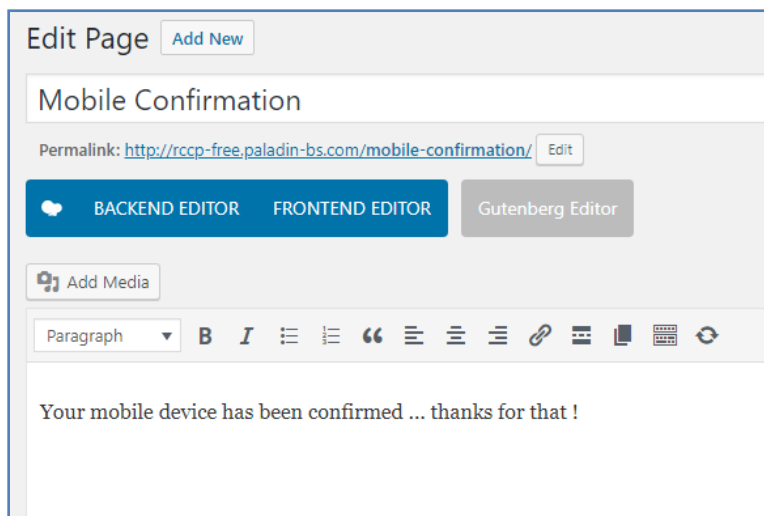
Edit Page Add New

Mobile Confirmation

Permalink: http://rccp-free.paladin-bs.com/mobile-confirmation/ Edit

BACKEND EDITOR FRONTEND EDITOR Gutenberg Editor

Add Media

Paragraph B I

Your mobile device has been confirmed ... thanks for that !